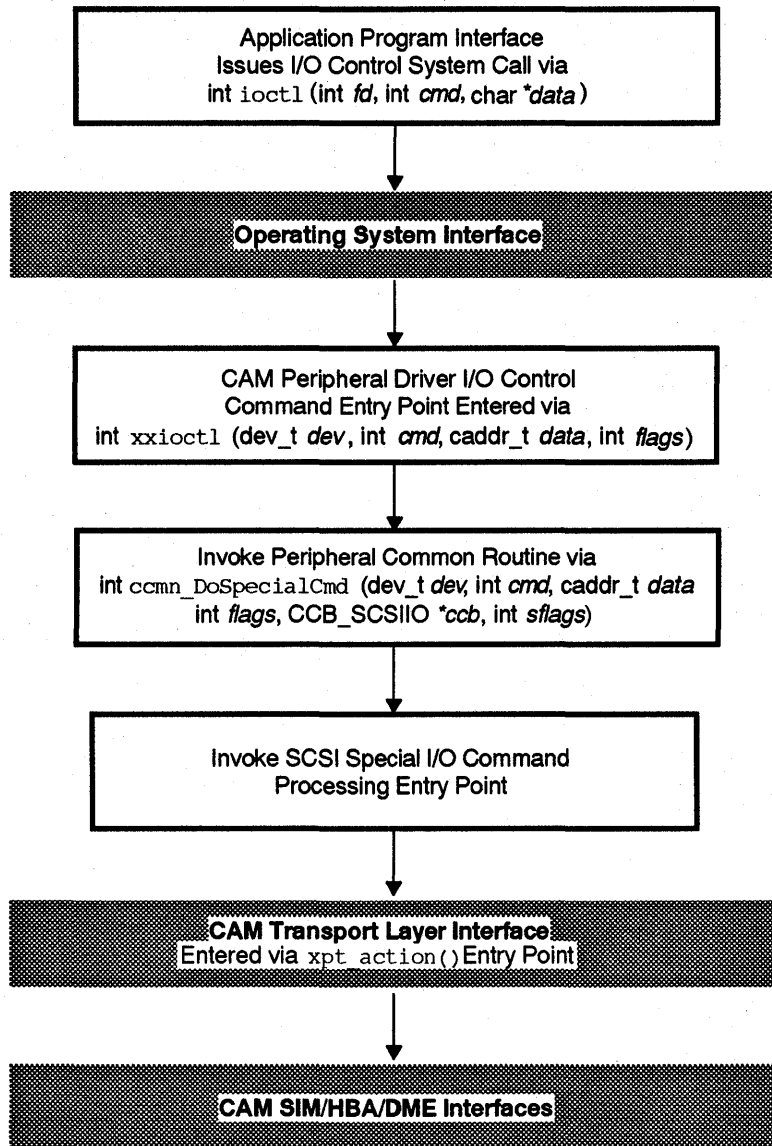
Application Program Interface
Issues I/O Control System Call via
int ioctl (int *fd*, int *cmd*, char *\*data* )

Operating System Interface

CAM Peripheral Driver I/O Control
Command Entry Point Entered via
int xxioctl (dev_t *dev*, int *cmd*, caddr_t *data*, int *flags*)

Invoke Peripheral Common Routine via
int ccmn_DoSpecialCmd (dev_t *dev*, int *cmd*, caddr_t *data*
int *flags*, CCB_SCSIIO *\*ccb*, int *sflags*)

Invoke SCSI Special I/O Command
Processing Entry Point

CAM Transport Layer Interface
Entered via xpt_action() Entry Point

CAM SIM/HBA/DME Interfaces